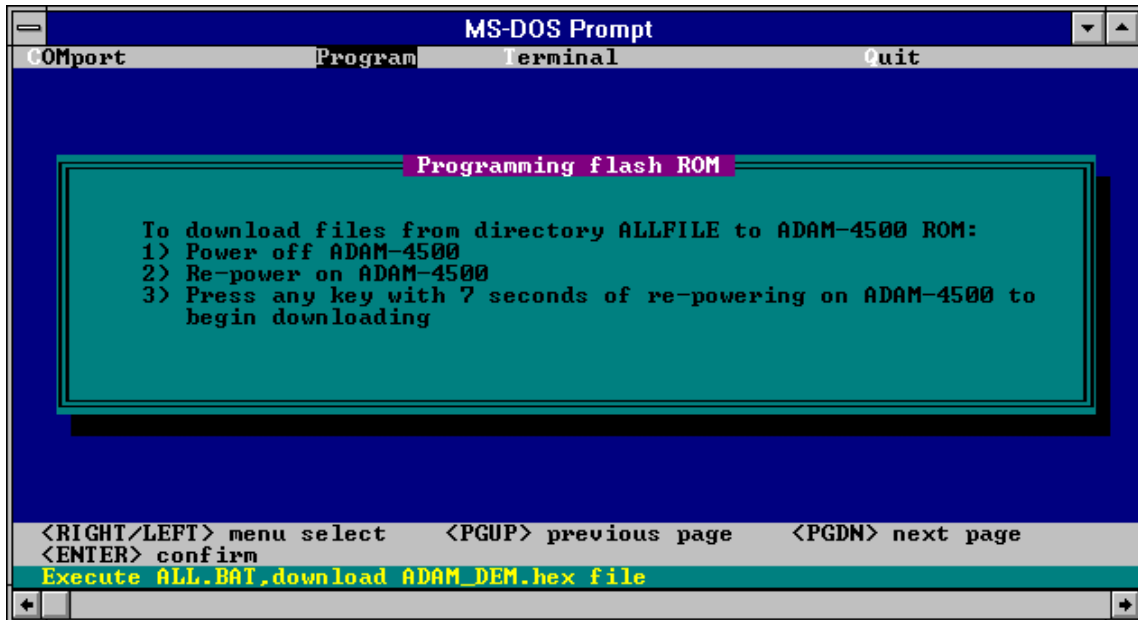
MS-DOS Prompt

COMport Program Terminal Quit

Programming flash ROM

To download files from directory ALLFILE to ADAM-4500 ROM:
1) Power off ADAM-4500
2) Re-power on ADAM-4500
3) Press any key with 7 seconds of re-powering on ADAM-4500 to begin downloading

<RIGHT/LEFT> menu select <PGUP> previous page <PGDN> next page
<ENTER> confirm
Execute ALL.BAT,download ADAM_DEM.hex file